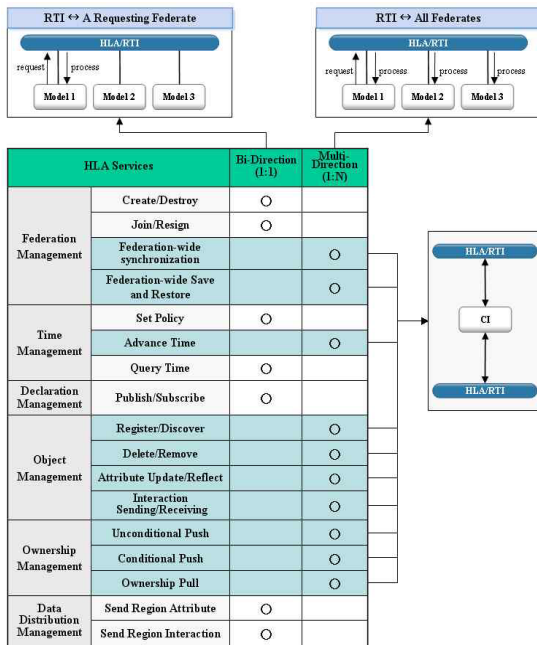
RTI ↔ A Requesting Federate

HLA/RTI

request

process

Model 1

Model 2

Model 3

RTI ↔ All Federates

HLA/RTI

request

process

process

process

Model 1

Model 2

Model 3

| HLA Services | | Bi-Direction (1:1) | Multi-Direction (1:N) |
|---|---|---|---|
| Federation Management | Create/Destroy | O | |
| | Join/Resign | O | |
| | Federation-wide synchronization | | O |
| | Federation-wide Save and Restore | | O |
| Time Management | Set Policy | O | |
| | Advance Time | | O |
| | Query Time | O | |
| Declaration Management | Publish/Subscribe | O | |
| Object Management | Register/Discover | | O |
| | Delete/Remove | | O |
| | Attribute Update/Reflect | | O |
| | Interaction Sending/Receiving | | O |
| Ownership Management | Unconditional Push | | O |
| | Conditional Push | | O |
| | Ownership Pull | | O |
| Data Distribution Management | Send Region Attribute | O | |
| | Send Region Interaction | O | |

HLA/RTI

CI

HLA/RTI